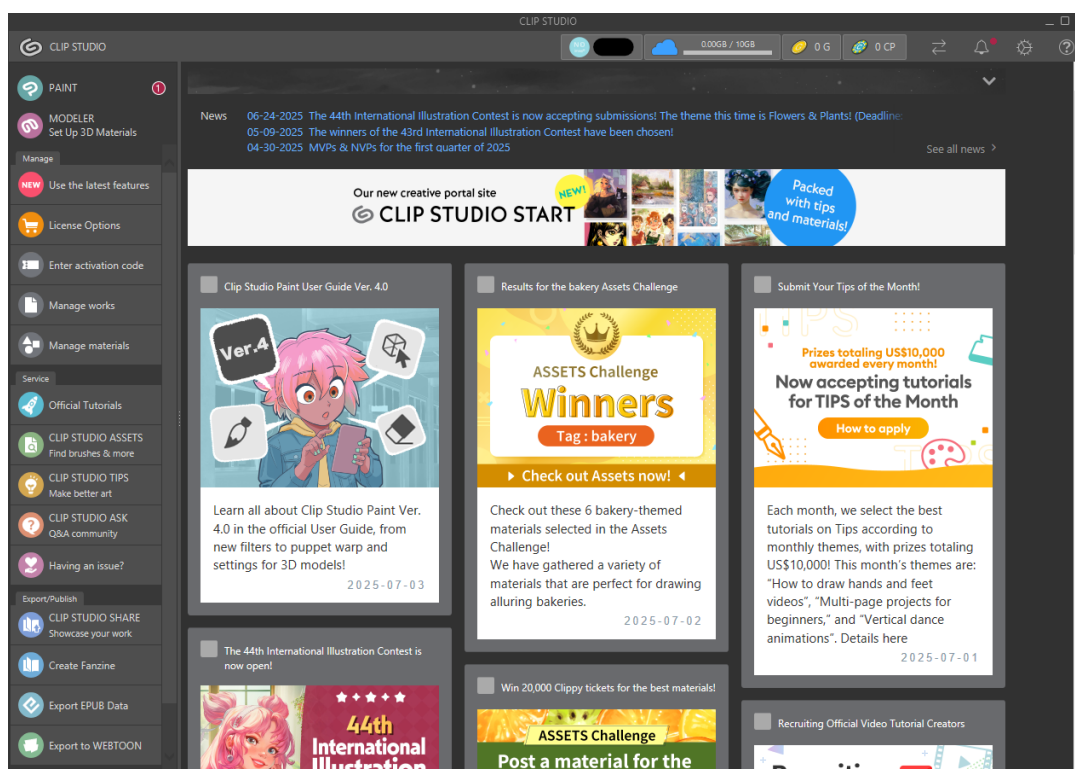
CLIP STUDIO

CLIP STUDIO

0.00GB / 10GB
0 G
0 CP

PAINT
1

MODELER
Set Up 3D Materials

Manage

NEW Use the latest features

License Options

Enter activation code

Manage works

Manage materials

Service

Official Tutorials

CLIP STUDIO ASSETS
Find brushes & more

CLIP STUDIO TIPS
Make better art

CLIP STUDIO ASK
Q&A community

Having an issue?

Export/Publish

CLIP STUDIO SHARE
Showcase your work

Create Fanzine

Export EPUB Data

Export to WEBTOON

News
06-24-2025 The 44th International Illustration Contest is now accepting submissions! The theme this time is Flowers & Plants! (Deadline
05-09-2025 The winners of the 43rd International Illustration Contest have been chosen!
04-30-2025 MVPs & NVPs for the first quarter of 2025

See all news

Our new creative portal site
NEW!
CLIP STUDIO START
Packed with tips and materials!

Clip Studio Paint User Guide Ver. 4.0

Ver.4

Learn all about Clip Studio Paint Ver. 4.0 in the official User Guide, from new filters to puppet warp and settings for 3D models!

2025-07-03

Results for the bakery Assets Challenge

ASSETS Challenge
Winners
Tag : bakery
Check out Assets now!

Check out these 6 bakery-themed materials selected in the Assets Challenge!
We have gathered a variety of materials that are perfect for drawing alluring bakeries.

2025-07-02

Submit Your Tips of the Month!

Prizes totaling US$10,000 awarded every month!
Now accepting tutorials for TIPS of the Month
How to apply

Each month, we select the best tutorials on Tips according to monthly themes, with prizes totaling US$10,000! This month's themes are: "How to draw hands and feet videos", "Multi-page projects for beginners," and "Vertical dance animations". Details here

2025-07-01

The 44th International Illustration Contest is now open!

44th
International
Illustration

Win 20,000 Clippy tickets for the best materials!

ASSETS Challenge
Post a material for the

Recruiting Official Video Tutorial Creators